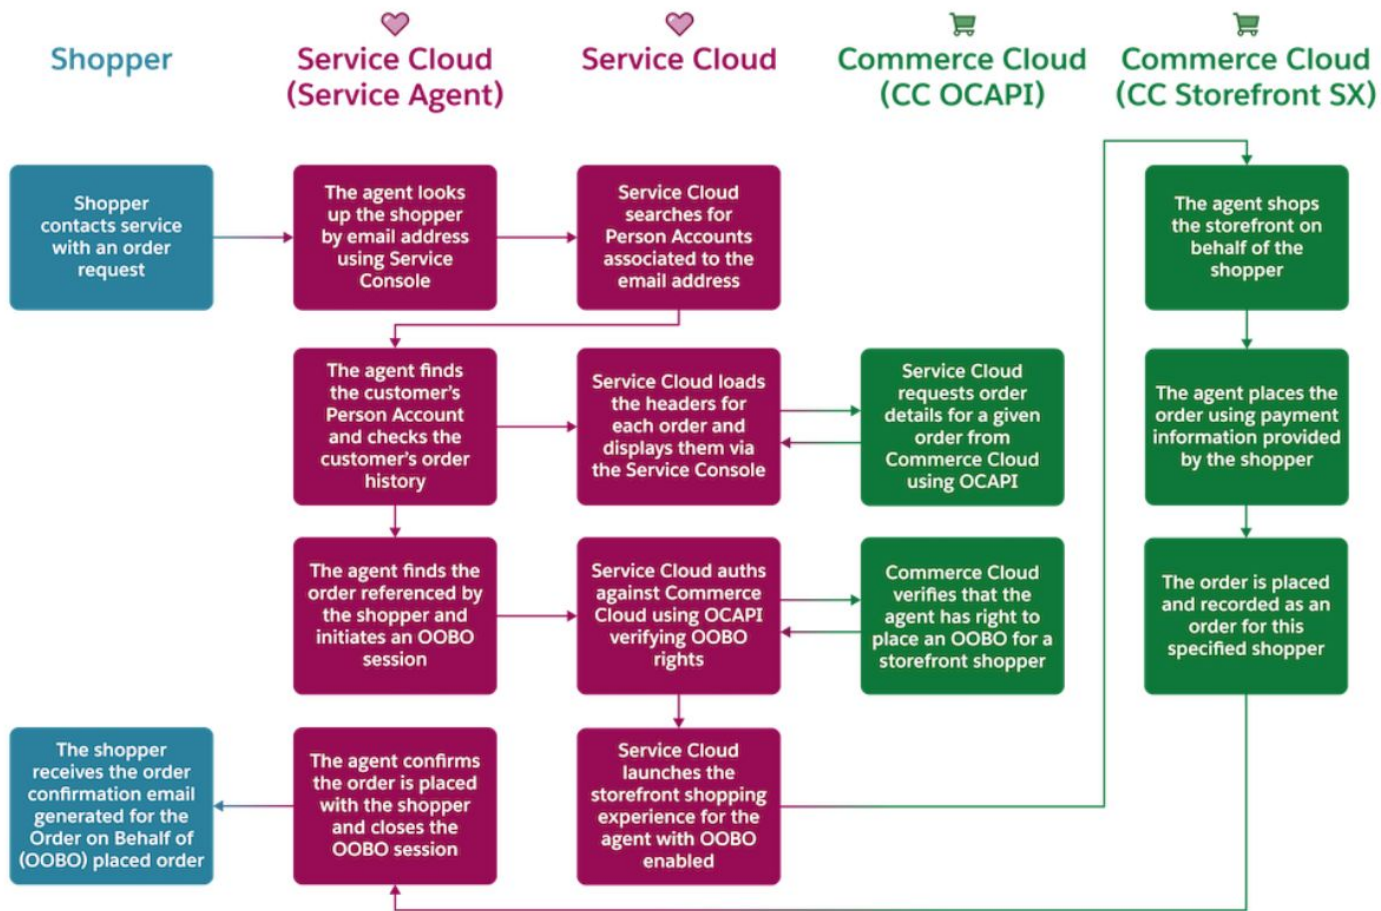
Shopper

Service Cloud (Service Agent)

Service Cloud

Commerce Cloud (CC OCAPI)

Commerce Cloud (CC Storefront SX)

Shopper contacts service with an order request

The agent looks up the shopper by email address using Service Console

Service Cloud searches for Person Accounts associated to the email address

The agent shops the storefront on behalf of the shopper

The agent finds the customer's Person Account and checks the customer's order history

Service Cloud loads the headers for each order and displays them via the Service Console

Service Cloud requests order details for a given order from Commerce Cloud using OCAPI

The agent places the order using payment information provided by the shopper

The agent finds the order referenced by the shopper and initiates an OOBO session

Service Cloud auths against Commerce Cloud using OCAPI verifying OOBO rights

Commerce Cloud verifies that the agent has right to place an OOBO for a storefront shopper

The order is placed and recorded as an order for this specified shopper

The shopper receives the order confirmation email generated for the Order on Behalf of (OOBO) placed order

The agent confirms the order is placed with the shopper and closes the OOBO session

Service Cloud launches the storefront shopping experience for the agent with OOBO enabled